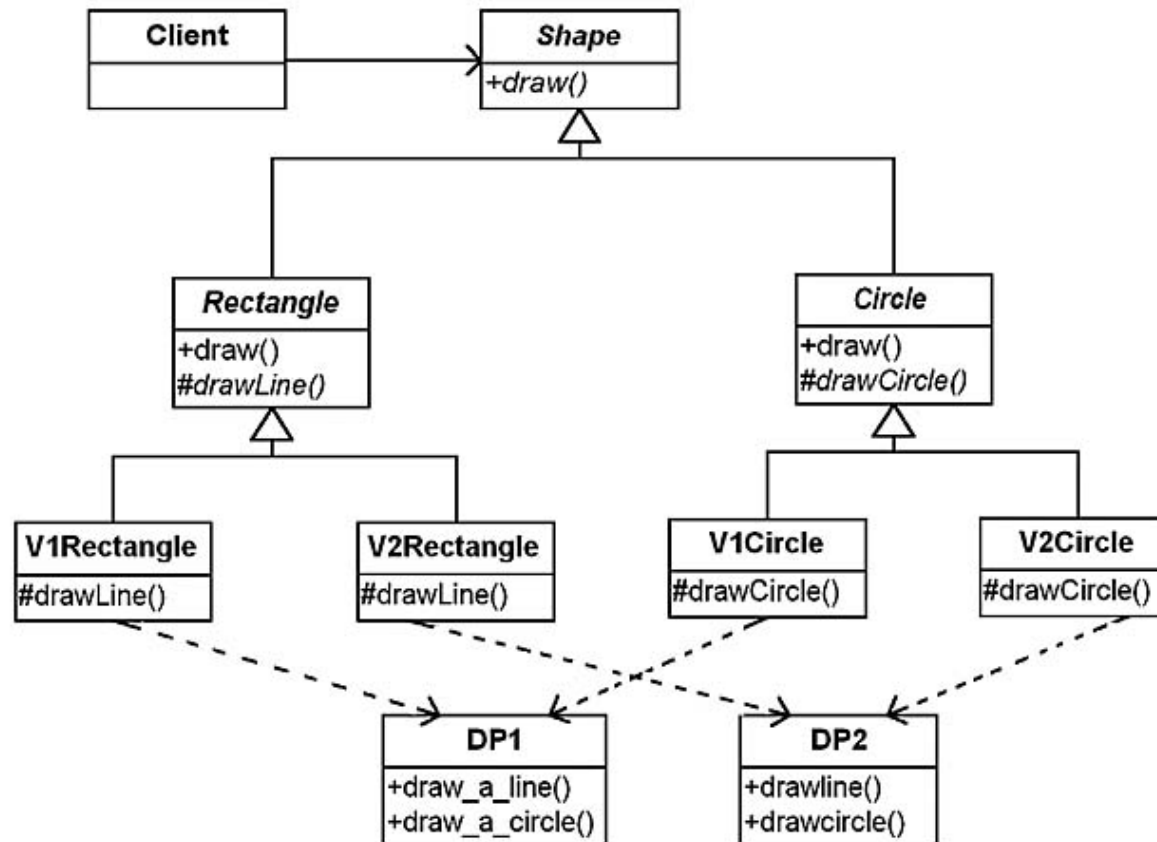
Client

Shape
+draw()

Rectangle
+draw()
#drawLine()

Circle
+draw()
#drawCircle()

V1Rectangle
#drawLine()

V2Rectangle
#drawLine()

V1Circle
#drawCircle()

V2Circle
#drawCircle()

DP1
+draw_a_line()
+draw_a_circle()

DP2
+drawline()
+drawcircle()